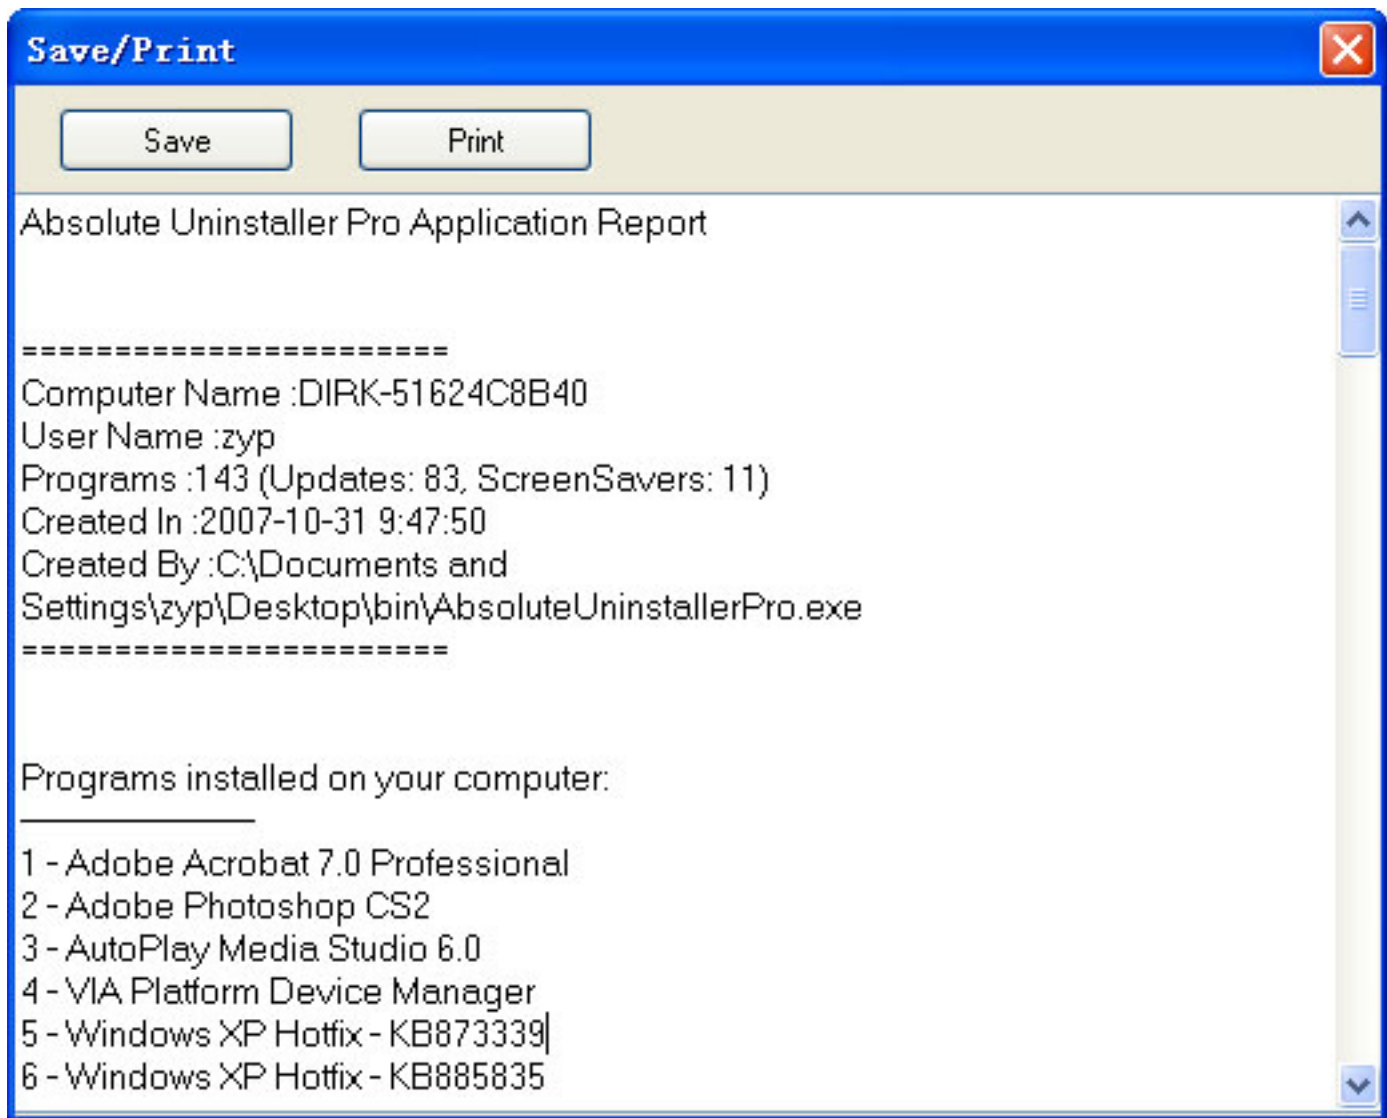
Save/Print

Save

Print

Absolute Uninstaller Pro Application Report

========================
Computer Name :DIRK-51624C8B40
User Name :zyp
Programs :143 (Updates: 83, ScreenSavers: 11)
Created In :2007-10-31 9:47:50
Created By :C:\Documents and Settings\zyp\Desktop\bin\AbsoluteUninstallerPro.exe
========================

Programs installed on your computer:
——————————
1 - Adobe Acrobat 7.0 Professional
2 - Adobe Photoshop CS2
3 - AutoPlay Media Studio 6.0
4 - VIA Platform Device Manager
5 - Windows XP Hotfix - KB873339
6 - Windows XP Hotfix - KB885835